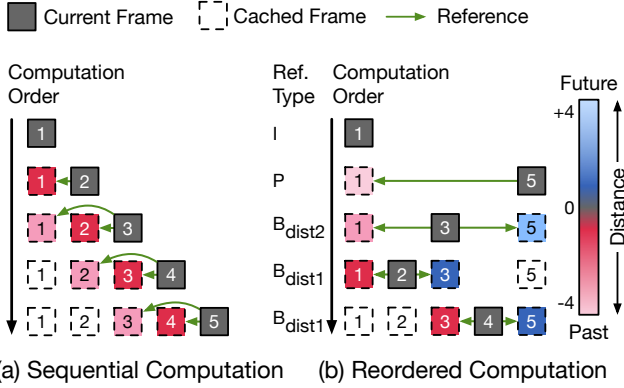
Current Frame
Cached Frame
Reference

Computation Order

1
1 2
1 2 3
1 2 3 4
1 2 3 4 5

(a) Sequential Computation

Ref. Type
Computation Order

I
P
$B_{dist2}$
$B_{dist1}$
$B_{dist1}$

1
1 5
1 3 5
1 2 3 5
1 2 3 4 5

(b) Reordered Computation

Future
+4
0
-4
Past
Distance